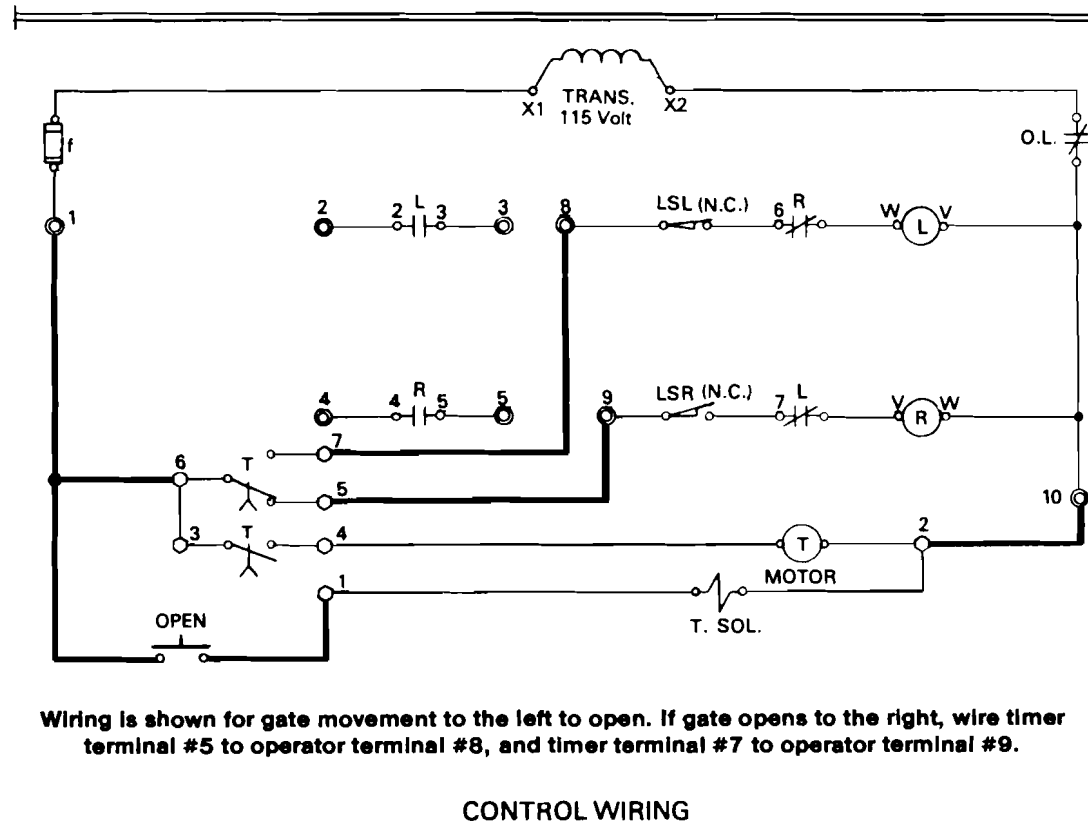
X1 TRANS. 115 Volt X2

f

O.L.

1

2 2 L 3 3

8 LSL (N.C.) 6 R W L V

4 4 R 5 5

9 LSR (N.C.) 7 L V R W

6 T 7

5

10

3 T 4 T 2

MOTOR

1

T. SOL.

OPEN

Wiring is shown for gate movement to the left to open. If gate opens to the right, wire timer terminal #5 to operator terminal #8, and timer terminal #7 to operator terminal #9.

CONTROL WIRING